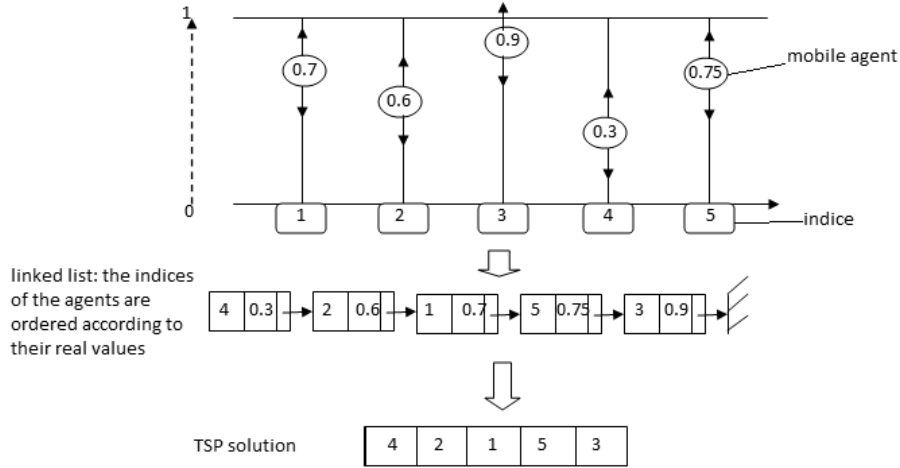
1

0

0.7

0.6

0.9

0.3

0.75

mobile agent

1 2 3 4 5

indice

linked list: the indices of the agents are ordered according to their real values

| 4 | 0.3 |
|---|---|

| 2 | 0.6 |
|---|---|

| 1 | 0.7 |
|---|---|

| 5 | 0.75 |
|---|---|

| 3 | 0.9 |
|---|---|

TSP solution

| 4 | 2 | 1 | 5 | 3 |
|---|---|---|---|---|